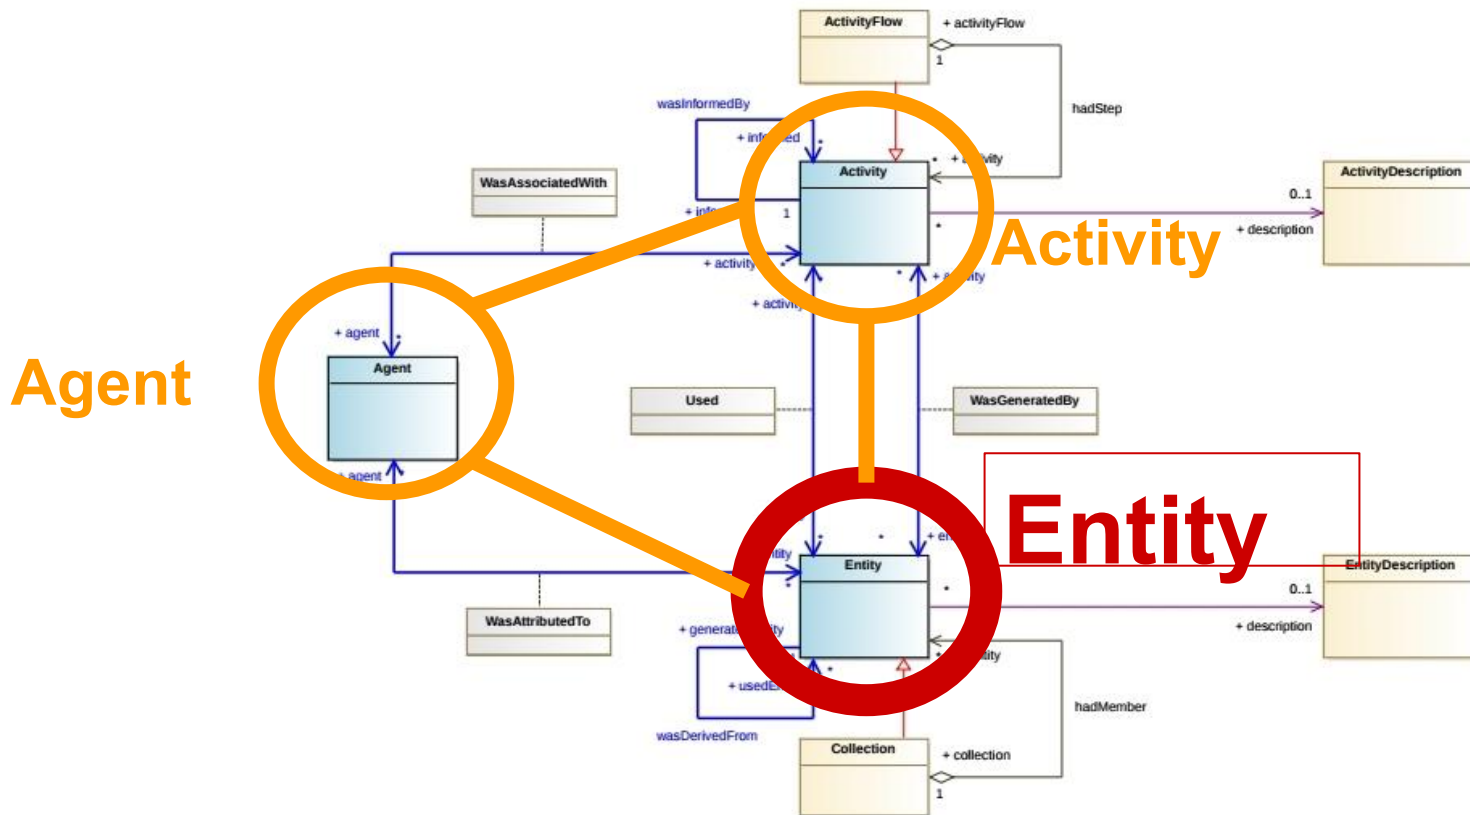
ActivityFlow

+ activityFlow

1

hadStep

wasInformedBy

+ inf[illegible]ed

*

* + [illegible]ivity

Activity

ActivityDescription

WasAssociatedWith

+ info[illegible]

1

0..1

*

+ description

+ activity

*

* + a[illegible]ity

Activity

+ activi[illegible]

+ agent

*

Agent

Agent

Used

WasGeneratedBy

+ agent

*

+ en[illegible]

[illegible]tity

Entity

Entity

EntityDescription

*

*

0..1

+ description

WasAttributedTo

+ generat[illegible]ity

*

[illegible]ity

+ usedE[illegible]

*

hadMember

wasDerivedFrom

Collection

+ collection

1